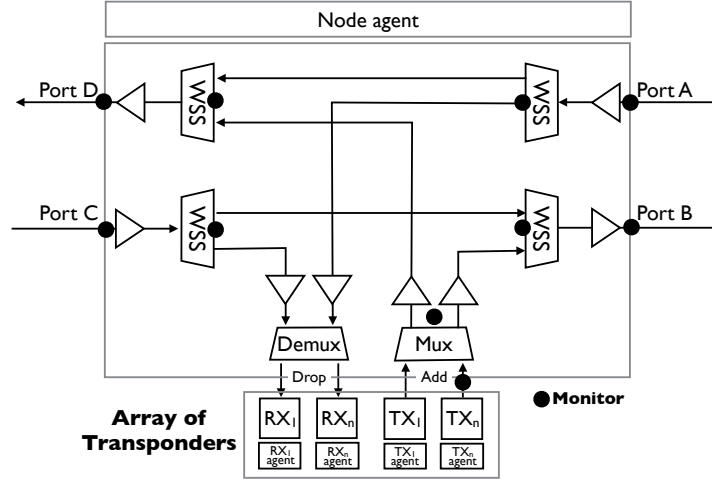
Node agent

Port D

WSS

WSS

Port A

Port C

WSS

WSS

Port B

Demux

Mux

Drop

Add

Monitor

Array of Transponders

$RX_1$

$RX_1$ agent

$RX_n$

$RX_n$ agent

$TX_1$

$TX_1$ agent

$TX_n$

$TX_n$ agent